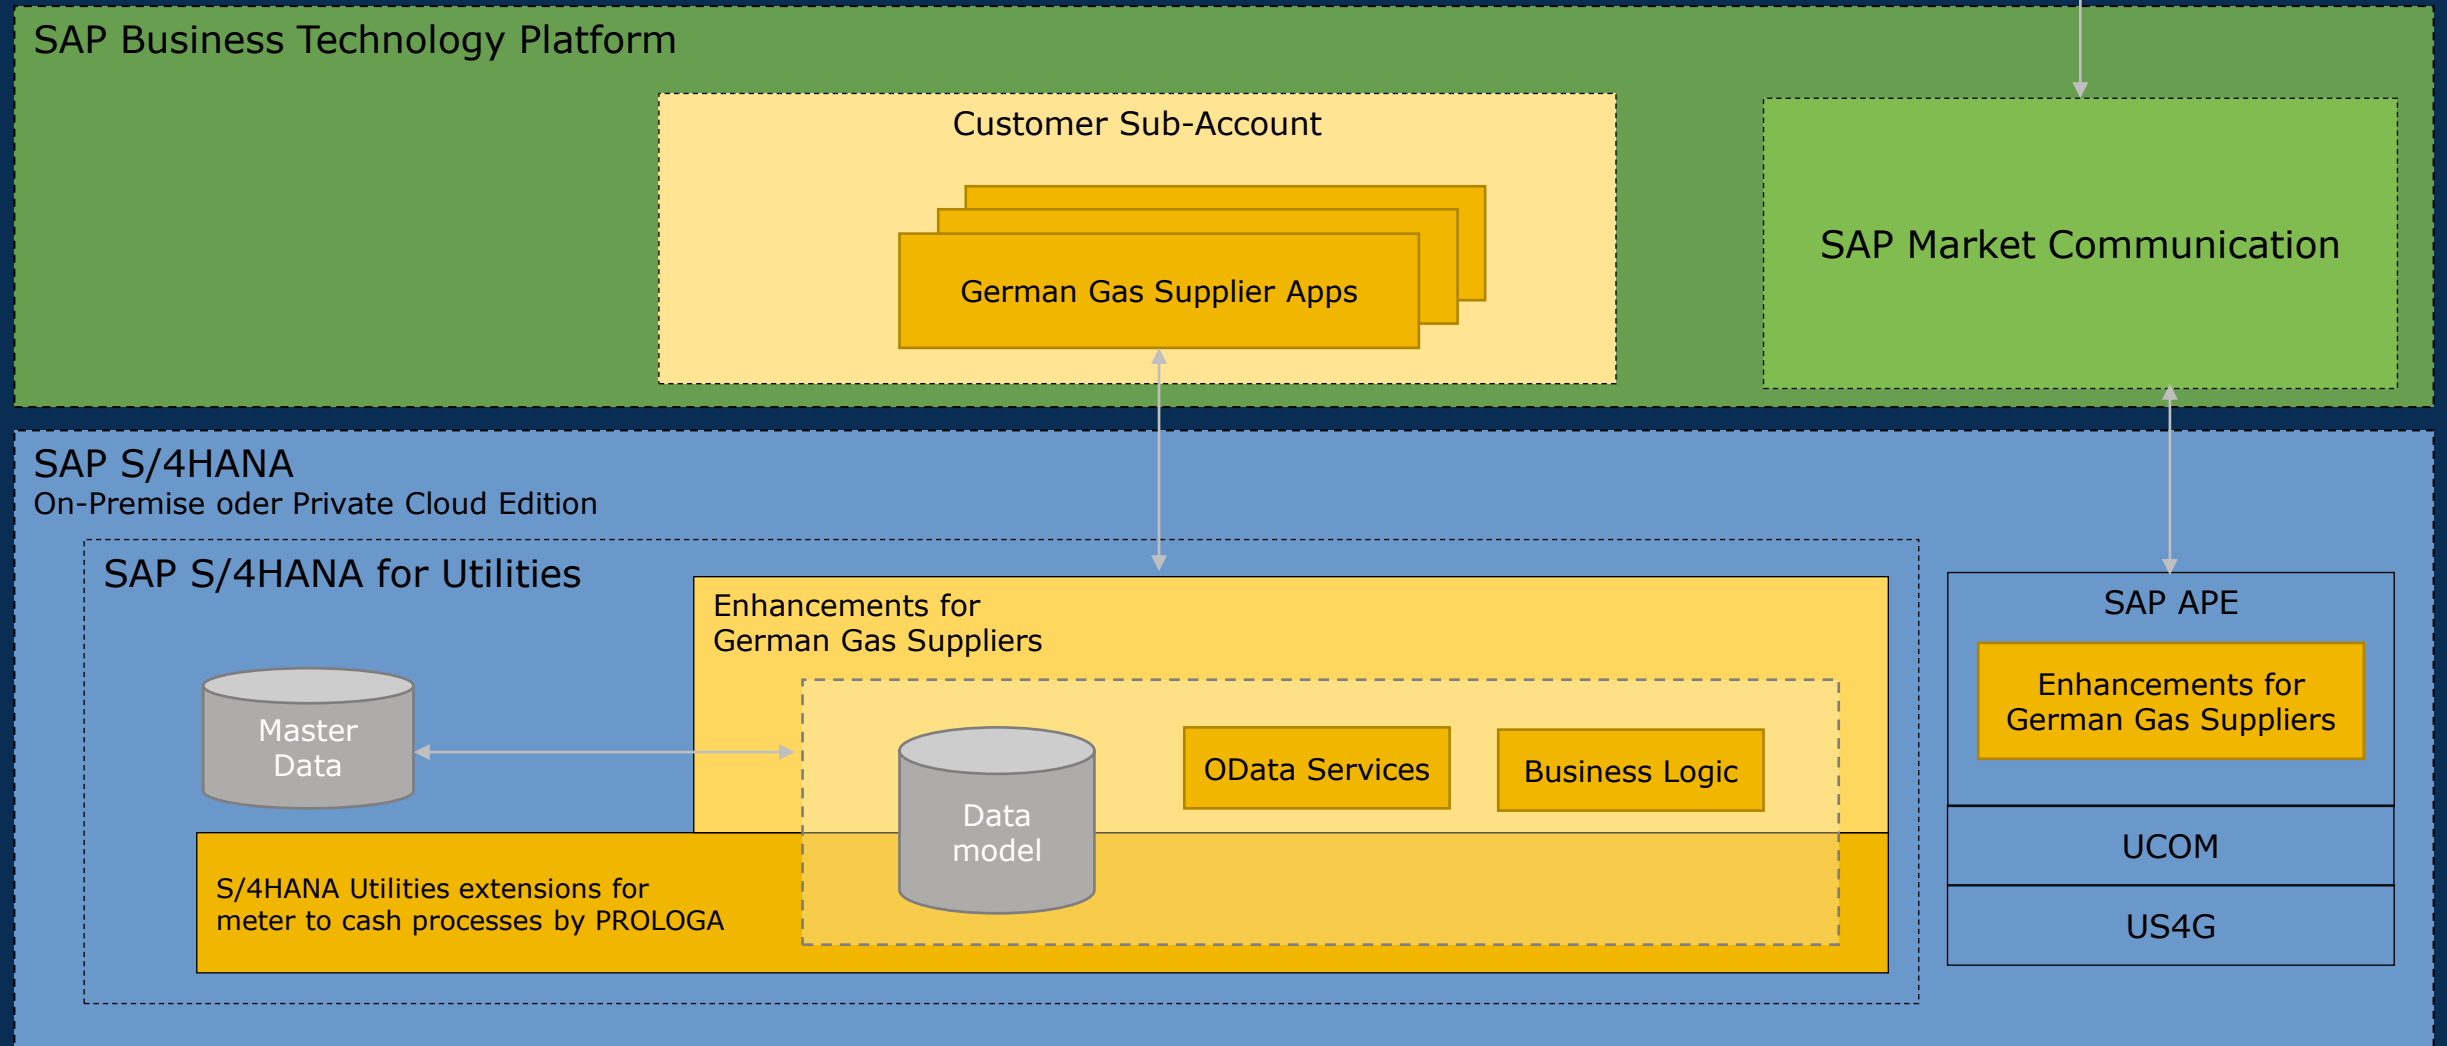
SAP Business Technology Platform

Customer Sub-Account

German Gas Supplier Apps

SAP Market Communication

SAP S/4HANA
On-Premise oder Private Cloud Edition

SAP S/4HANA for Utilities

Enhancements for
German Gas Suppliers

Master Data

Data model

OData Services

Business Logic

S/4HANA Utilities extensions for meter to cash processes by PROLOGA

SAP APE

Enhancements for German Gas Suppliers

UCOM

US4G